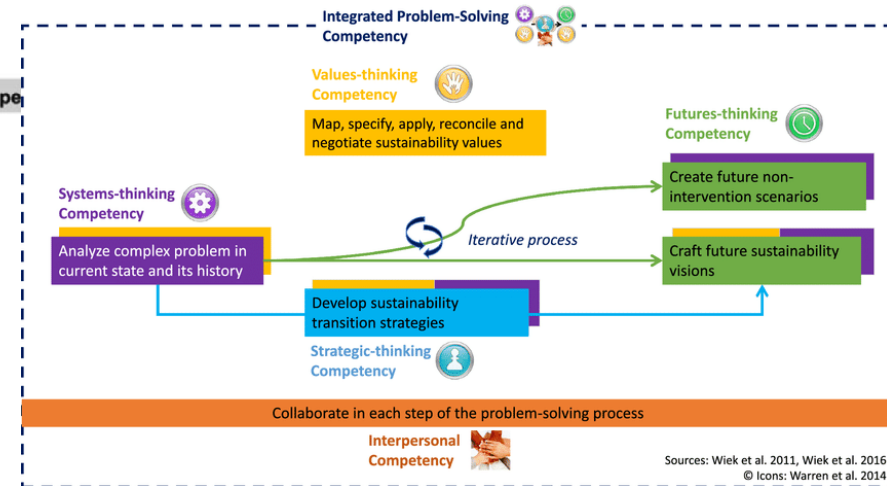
Integrated Problem-Solving Competency

pe

Values-thinking Competency

Map, specify, apply, reconcile and negotiate sustainability values

Futures-thinking Competency

Systems-thinking Competency

Create future non-intervention scenarios

Analyze complex problem in current state and its history

Iterative process

Craft future sustainability visions

Develop sustainability transition strategies

Strategic-thinking Competency

Collaborate in each step of the problem-solving process

Interpersonal Competency

Sources: Wiek et al. 2011, Wiek et al. 2016
© Icons: Warren et al. 2014